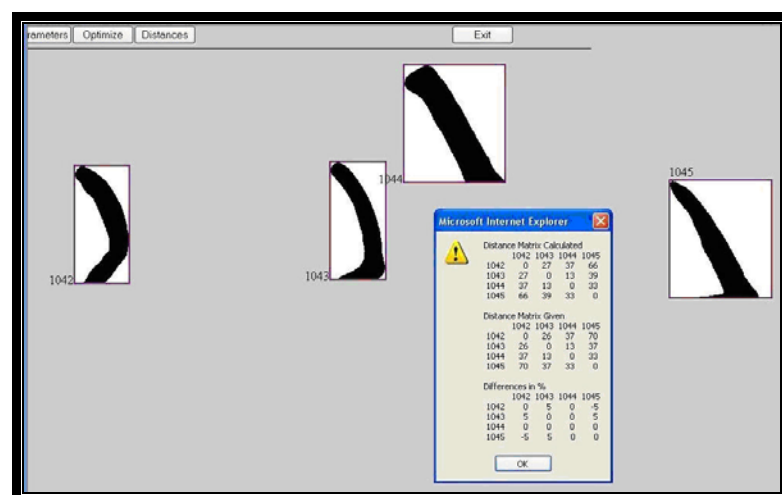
rameters Optimize Distances

Exit

1042

1043

1044

1045

Microsoft Internet Explorer

Distance Matrix Calculated

| | 1042 | 1043 | 1044 | 1045 |
|---|---|---|---|---|
| 1042 | 0 | 27 | 37 | 66 |
| 1043 | 27 | 0 | 13 | 39 |
| 1044 | 37 | 13 | 0 | 33 |
| 1045 | 66 | 39 | 33 | 0 |

Distance Matrix Given

| | 1042 | 1043 | 1044 | 1045 |
|---|---|---|---|---|
| 1042 | 0 | 26 | 37 | 70 |
| 1043 | 26 | 0 | 13 | 37 |
| 1044 | 37 | 13 | 0 | 33 |
| 1045 | 70 | 37 | 33 | 0 |

Differences in %

| | 1042 | 1043 | 1044 | 1045 |
|---|---|---|---|---|
| 1042 | 0 | 5 | 0 | -5 |
| 1043 | 5 | 0 | 0 | 5 |
| 1044 | 0 | 0 | 0 | 0 |
| 1045 | -5 | 5 | 0 | 0 |

OK